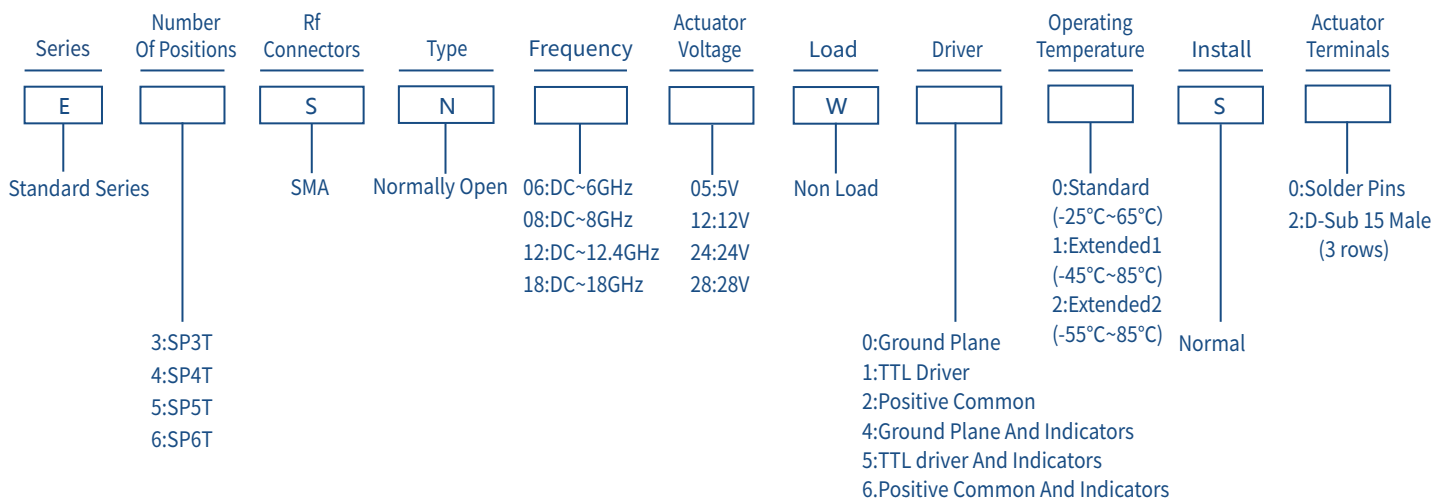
Series

Number Of Positions

Rf Connectors

Type

Frequency

Actuator Voltage

Load

Driver

Operating Temperature

Install

Actuator Terminals

E

S

N

W

S

Standard Series

SMA

Normally Open

06:DC~6GHz
08:DC~8GHz
12:DC~12.4GHz
18:DC~18GHz

05:5V
12:12V
24:24V
28:28V

Non Load

0:Standard
(-25°C~65°C)
1:Extended1
(-45°C~85°C)
2:Extended2
(-55°C~85°C)

0:Solder Pins
2:D-Sub 15 Male
(3 rows)

3:SP3T
4:SP4T
5:SP5T
6:SP6T

0:Ground Plane
1:TTL Driver
2:Positive Common
4:Ground Plane And Indicators
5:TTL driver And Indicators
6.Positive Common And Indicators

Normal